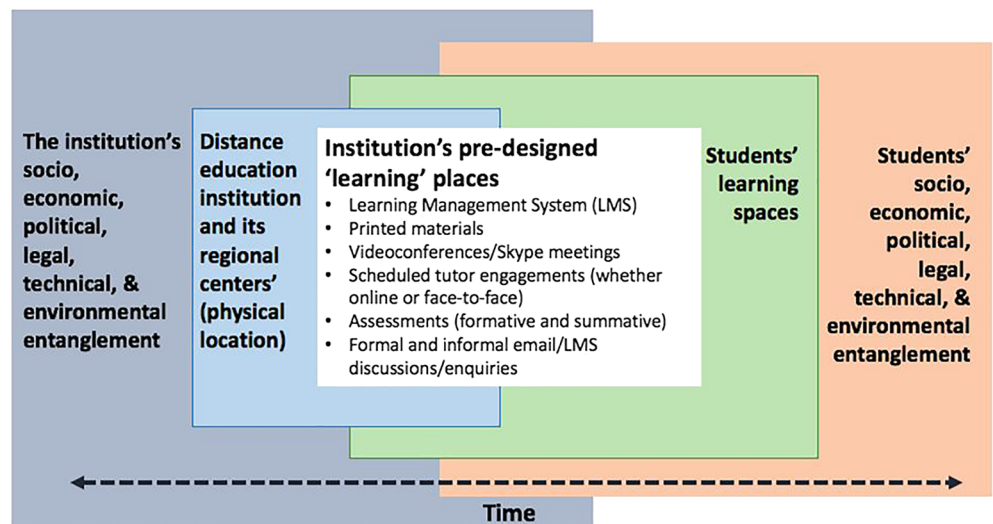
The institution's socio, economic, political, legal, technical, & environmental entanglement

Distance education institution and its regional centers' (physical location)

Institution's pre-designed 'learning' places

- Learning Management System (LMS)
- Printed materials
- Videoconferences/Skype meetings
- Scheduled tutor engagements (whether online or face-to-face)
- Assessments (formative and summative)
- Formal and informal email/LMS discussions/enquiries

Students' learning spaces

Students' socio, economic, political, legal, technical, & environmental entanglement

Time